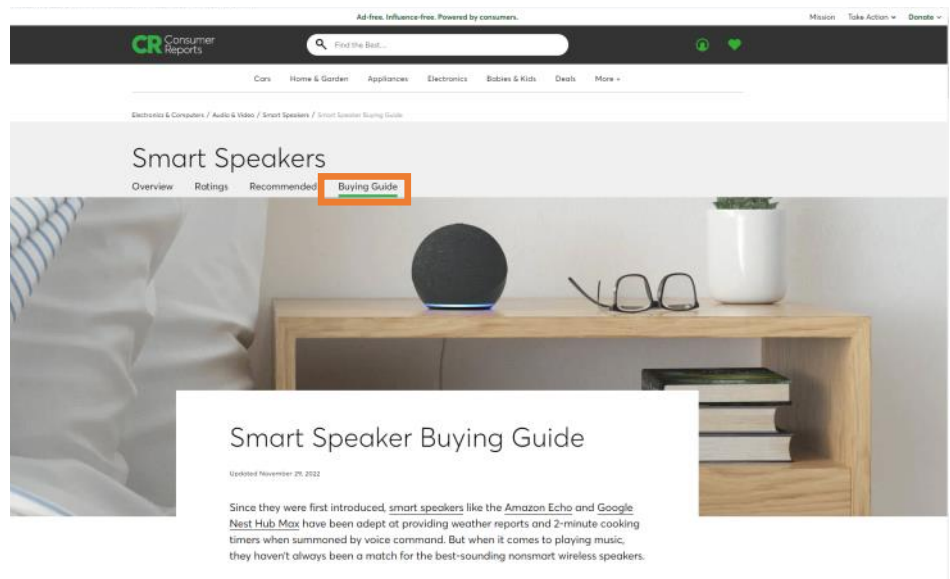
Ad-free. Influence-free. Powered by consumers.

Mission Take Action Donate

CR Consumer Reports

Find the Best...

Cars Home & Garden Appliances Electronics Babies & Kids Deals More +

Electronics & Computers / Audio & Video / Smart Speakers / Smart Speaker Buying Guide

Smart Speakers

Overview Ratings Recommended Buying Guide

Smart Speaker Buying Guide

Updated November 29, 2022

Since they were first introduced, smart speakers like the Amazon Echo and Google Nest Hub Max have been adept at providing weather reports and 2-minute cooking timers when summoned by voice command. But when it comes to playing music, they haven't always been a match for the best-sounding nonsmart wireless speakers.